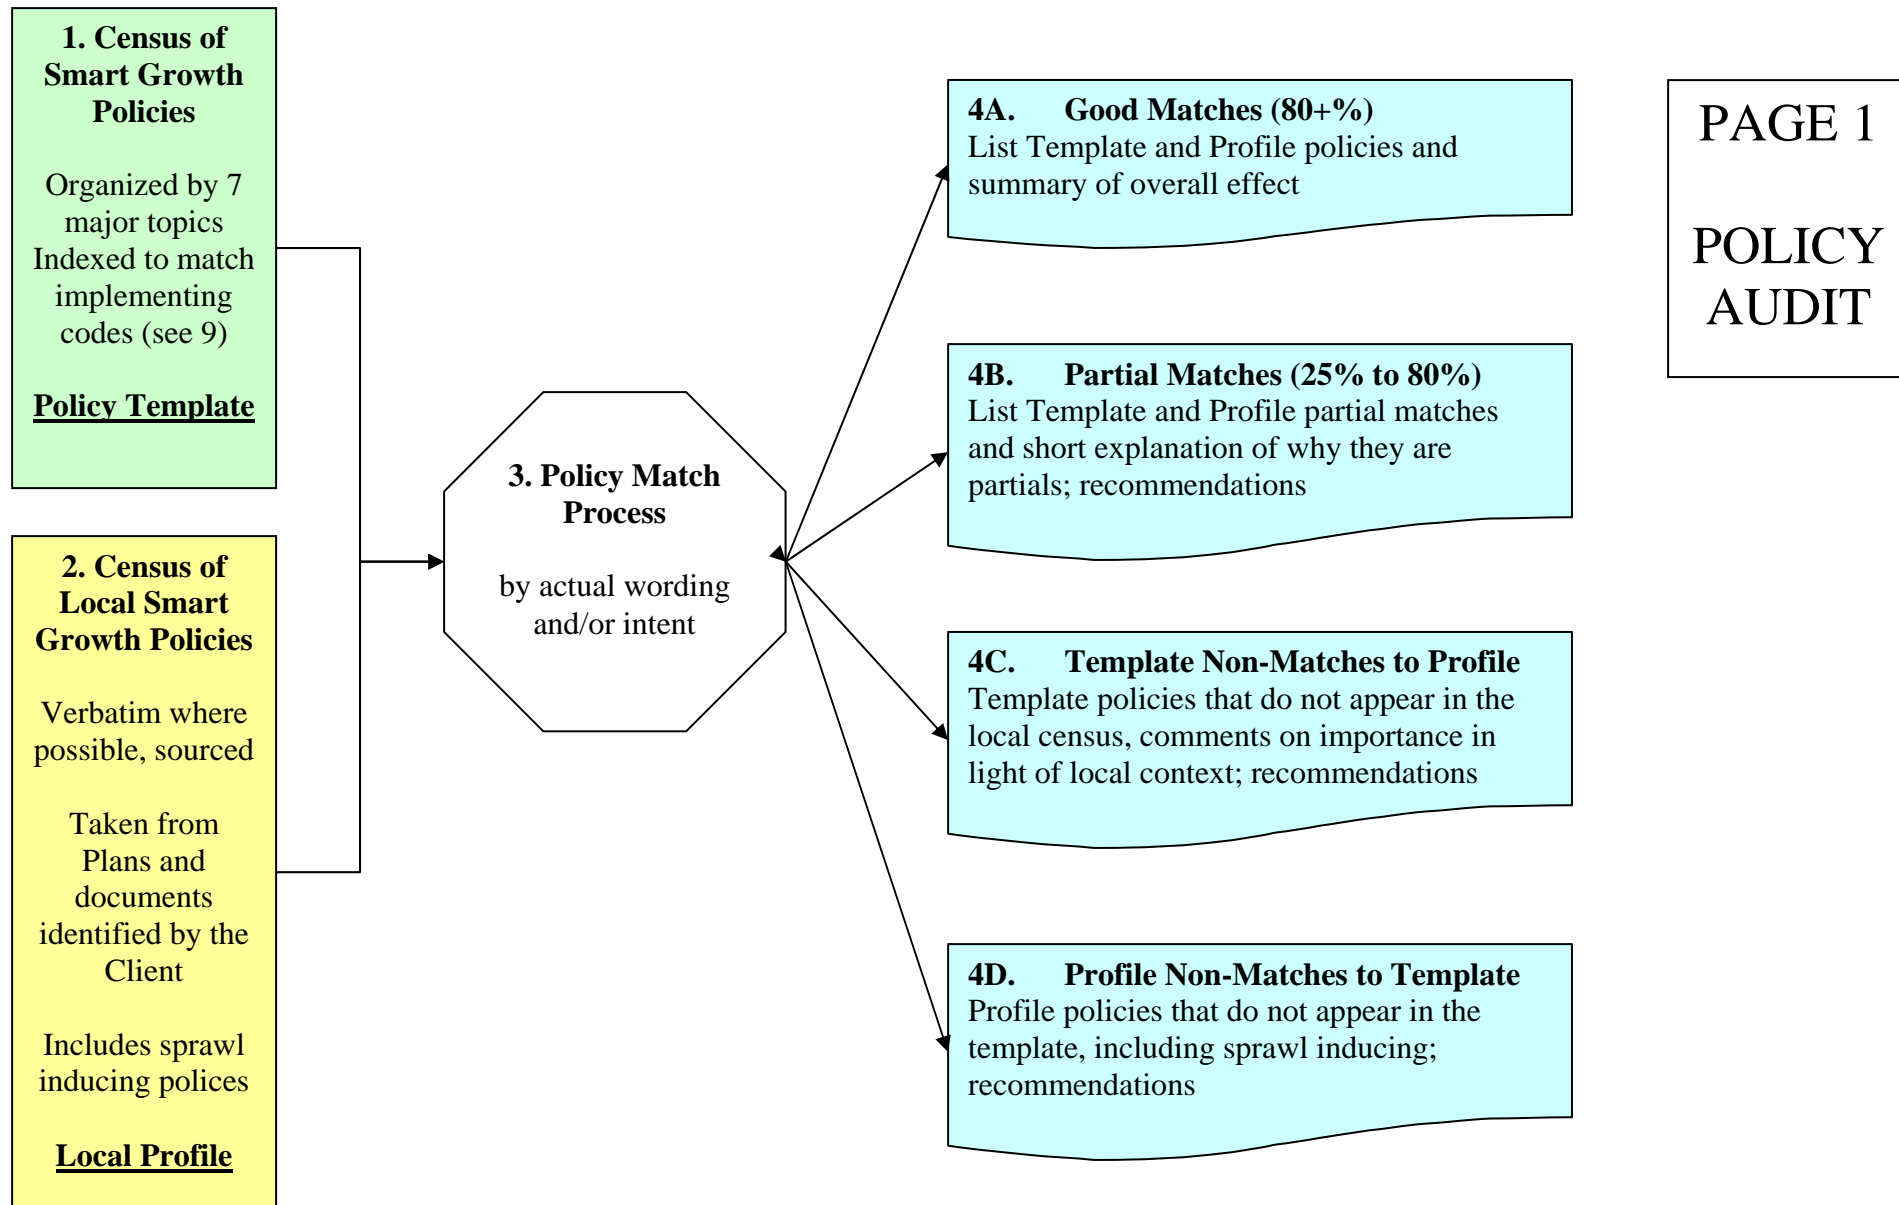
1. Census of Smart Growth Policies

Organized by 7 major topics Indexed to match implementing codes (see 9)

Policy Template

2. Census of Local Smart Growth Policies

Verbatim where possible, sourced

Taken from Plans and documents identified by the Client

Includes sprawl inducing polices

Local Profile

3. Policy Match Process

by actual wording and/or intent

4A. Good Matches (80+%)
List Template and Profile policies and summary of overall effect

4B. Partial Matches (25% to 80%)
List Template and Profile partial matches and short explanation of why they are partials; recommendations

4C. Template Non-Matches to Profile
Template policies that do not appear in the local census, comments on importance in light of local context; recommendations

4D. Profile Non-Matches to Template
Profile policies that do not appear in the template, including sprawl inducing; recommendations

PAGE 1

POLICY AUDIT